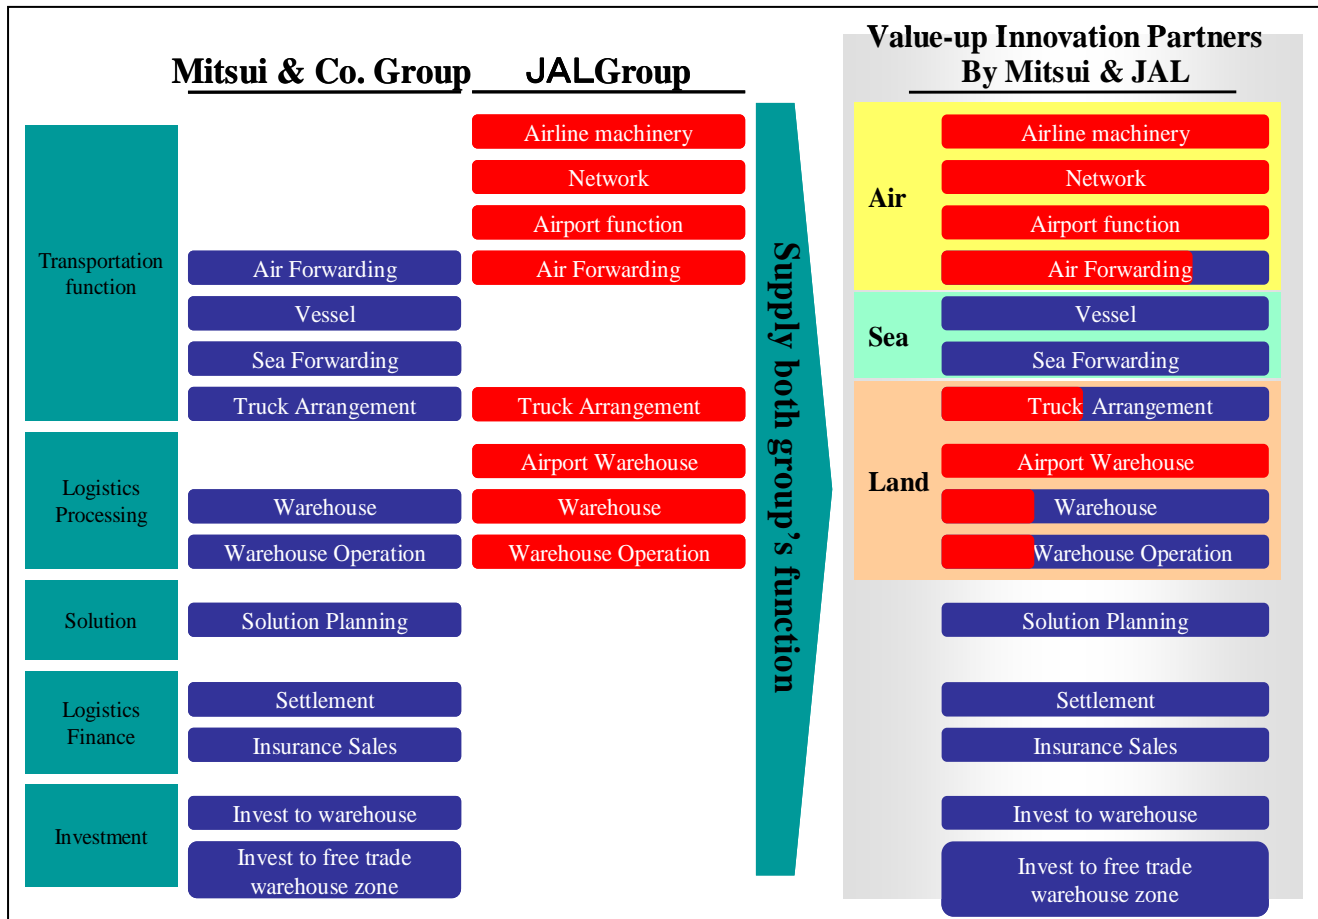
Mitsui & Co. Group

JALGroup

Value-up Innovation Partners By Mitsui & JAL

Transportation function

Logistics Processing

Solution

Logistics Finance

Investment

Air Forwarding

Vessel

Sea Forwarding

Truck Arrangement

Warehouse

Warehouse Operation

Solution Planning

Settlement

Insurance Sales

Invest to warehouse

Invest to free trade warehouse zone

Airline machinery

Network

Airport function

Air Forwarding

Truck Arrangement

Airport Warehouse

Warehouse

Warehouse Operation

Supply both group's function

Air

Airline machinery

Network

Airport function

Air Forwarding

Sea

Vessel

Sea Forwarding

Land

Truck Arrangement

Airport Warehouse

Warehouse

Warehouse Operation

Solution Planning

Settlement

Insurance Sales

Invest to warehouse

Invest to free trade warehouse zone